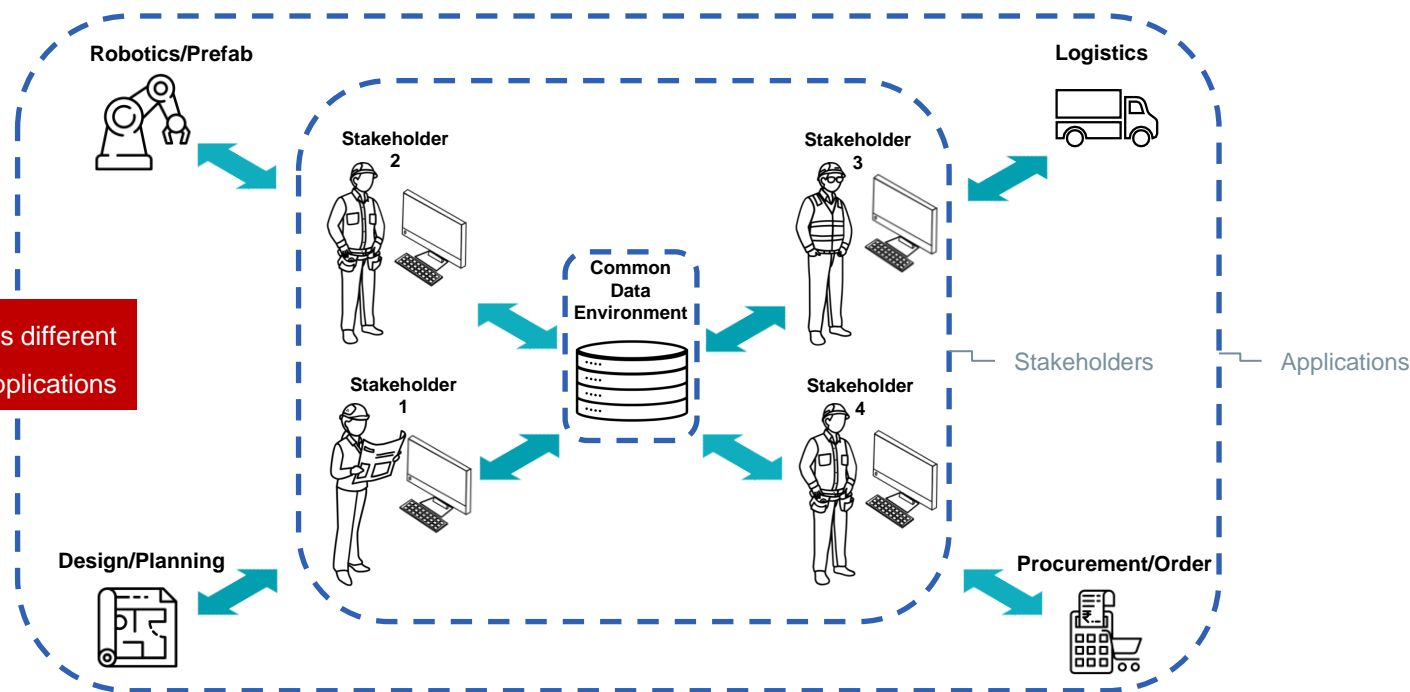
Robotics/Prefab

Logistics

Stakeholder 2

Stakeholder 3

Common Data Environment

s different

pplications

Stakeholders

Applications

Stakeholder 1

Stakeholder 4

Design/Planning

Procurement/Order

₹